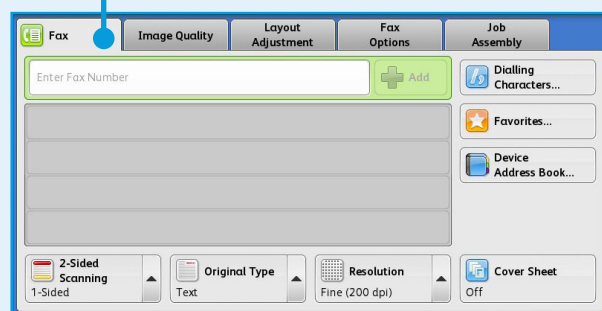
Fax
Image Quality
Layout Adjustment
Fax Options
Job Assembly

Enter Fax Number
Add

Dialling Characters...
Favorites...
Device Address Book...

2-Sided Scanning
1-Sided
Original Type
Text
Resolution
Fine (200 dpi)
Cover Sheet
Off